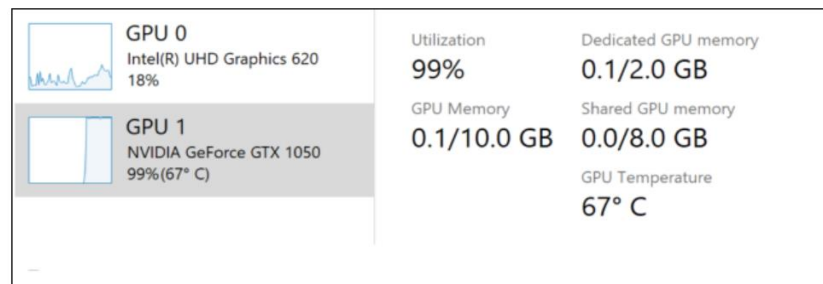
GPU 0
Intel(R) UHD Graphics 620
18%

GPU 1
NVIDIA GeForce GTX 1050
99%(67° C)

Utilization
99%

Dedicated GPU memory
0.1/2.0 GB

GPU Memory
0.1/10.0 GB

Shared GPU memory
0.0/8.0 GB

GPU Temperature
67° C